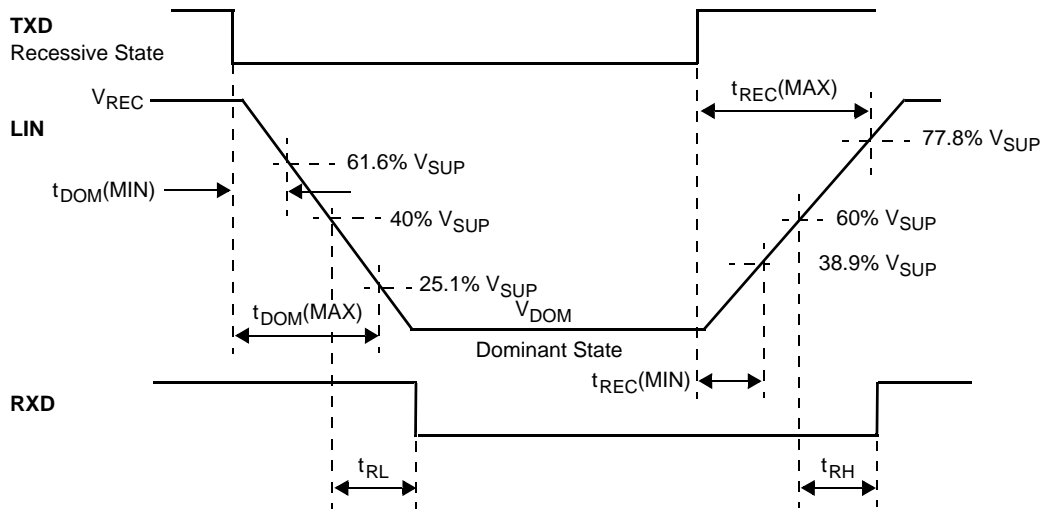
TXD
Recessive State

$V_{REC}$

LIN

$t_{REC}(MAX)$

77.8% $V_{SUP}$

61.6% $V_{SUP}$

$t_{DOM}(MIN)$

40% $V_{SUP}$

60% $V_{SUP}$

38.9% $V_{SUP}$

25.1% $V_{SUP}$

$V_{DOM}$

$t_{DOM}(MAX)$

Dominant State

$t_{REC}(MIN)$

RXD

$t_{RL}$

$t_{RH}$